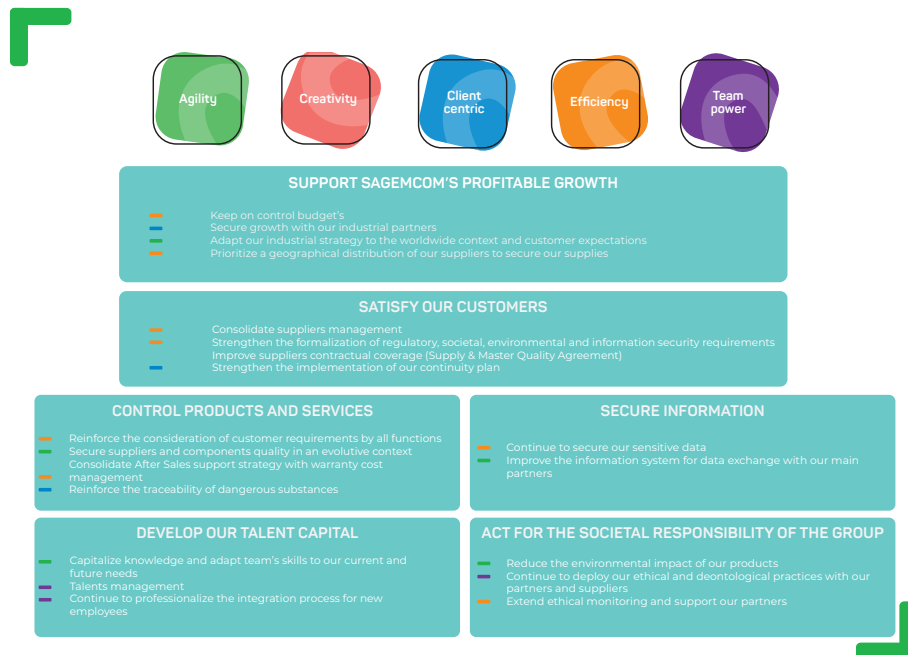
Agility

Creativity

Client centric

Efficiency

Team power

SUPPORT SAGEMCOM'S PROFITABLE GROWTH

Keep on control budget's
Secure growth with our industrial partners
Adapt our industrial strategy to the worldwide context and customer expectations
Prioritize a geographical distribution of our suppliers to secure our supplies

SATISFY OUR CUSTOMERS

Consolidate suppliers management
Strengthen the formalization of regulatory, societal, environmental and information security requirements
Improve suppliers contractual coverage (Supply & Master Quality Agreement)
Strengthen the implementation of our continuity plan

CONTROL PRODUCTS AND SERVICES

Reinforce the consideration of customer requirements by all functions
Secure suppliers and components quality in an evolutive context
Consolidate After Sales support strategy with warranty cost management
Reinforce the traceability of dangerous substances

SECURE INFORMATION

Continue to secure our sensitive data
Improve the information system for data exchange with our main partners

DEVELOP OUR TALENT CAPITAL

Capitalize knowledge and adapt team's skills to our current and future needs
Talents management
Continue to professionalize the integration process for new employees

ACT FOR THE SOCIETAL RESPONSIBILITY OF THE GROUP

Reduce the environmental impact of our products
Continue to deploy our ethical and deontological practices with our partners and suppliers
Extend ethical monitoring and support our partners